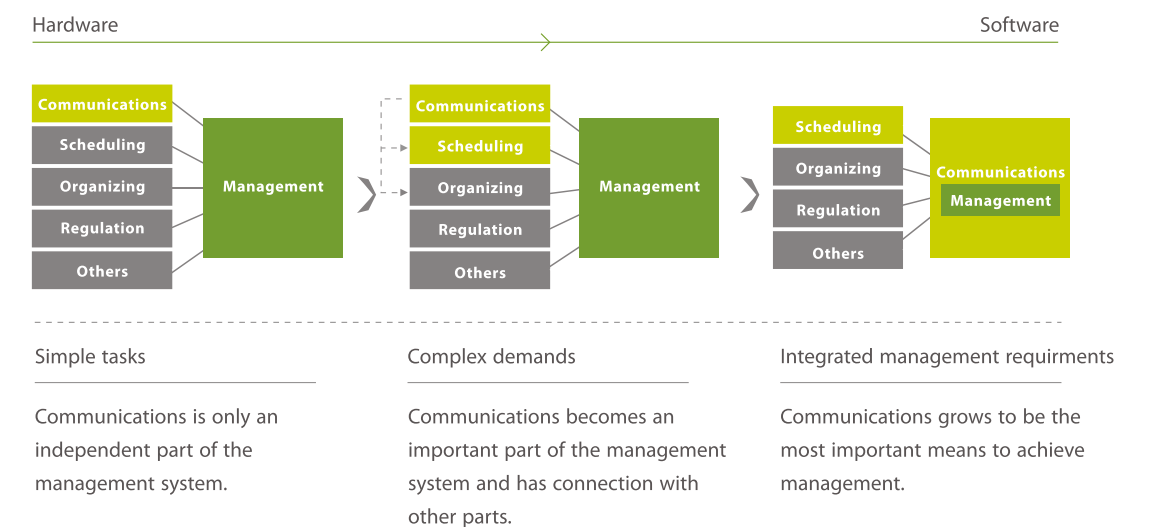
Hardware

Software

Communications
Scheduling
Organizing
Regulation
Others

Management

Communications
Scheduling
Organizing
Regulation
Others

Management

Scheduling
Organizing
Regulation
Others

Communications
Management

Simple tasks

Communications is only an independent part of the management system.

Complex demands

Communications becomes an important part of the management system and has connection with other parts.

Integrated management requirments

Communications grows to be the most important means to achieve management.